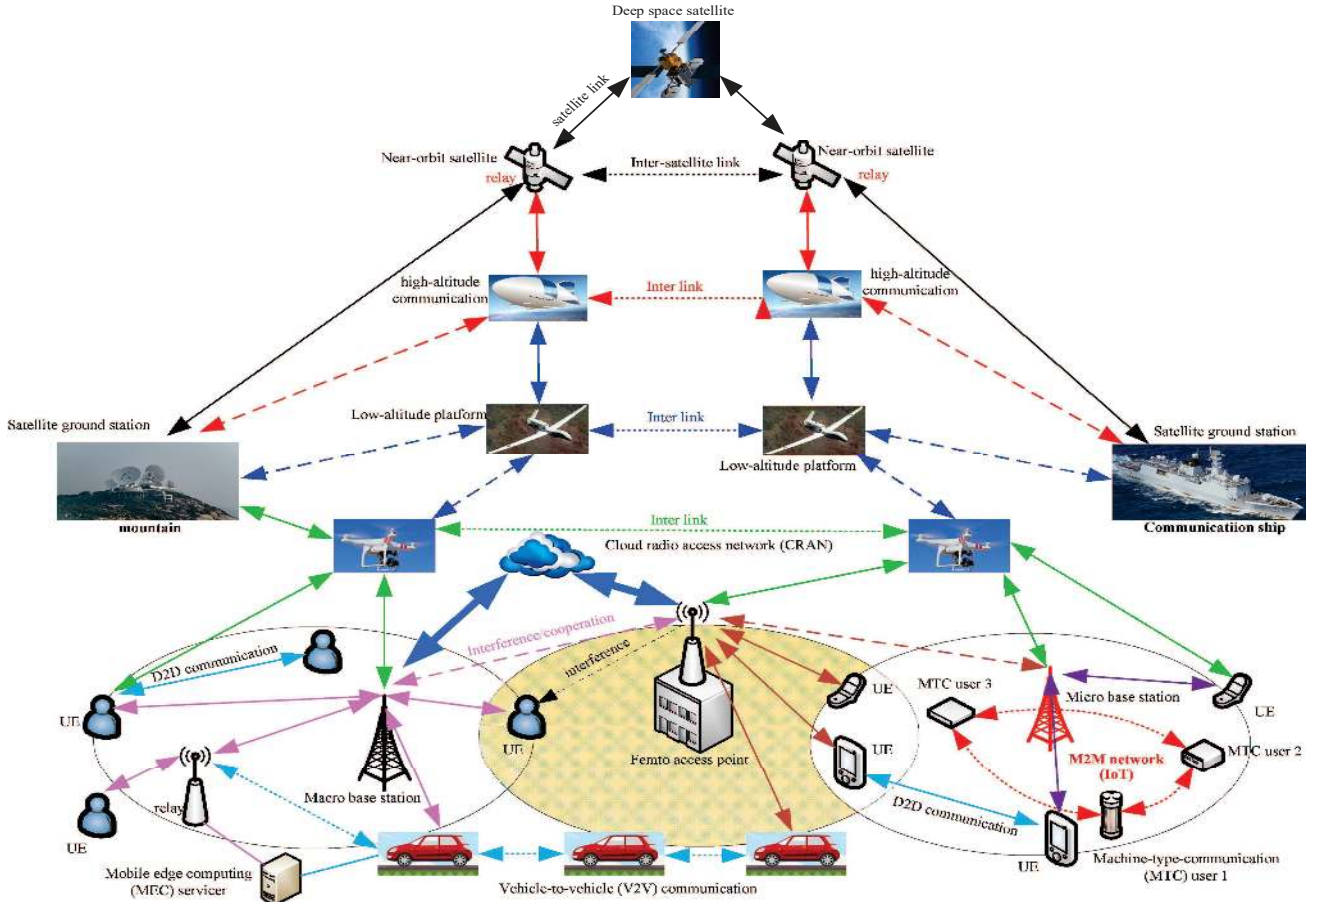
Deep space satellite

satellite link

Near-orbit satellite
relay

Inter-satellite link

Near-orbit satellite
relay

high-altitude communication

Inter link

high-altitude communication

Low-altitude platform

Inter link

Satellite ground station

Low-altitude platform

Satellite ground station

mountain

Inter link

Communicatiion ship

Cloud radio access network (CRAN)

D2D communication

Interference/cooperation

interference

UE

UE

MTC user 3

Micro base station

UE

UE

UE

M2M network (IoT)

MTC user 2

relay

Macro base station

Femto access point

UE

D2D communication

UE

Mobile edge computing (MEC) servicer

Vehicle-to-vehicle (V2V) communication

UE

Machine-type-communication (MTC) user 1